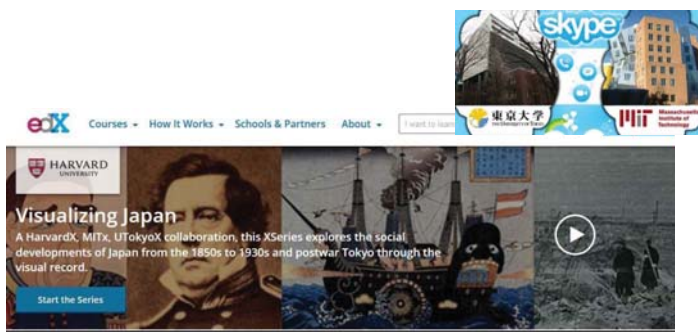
skype

東京大学 THE UNIVERSITY OF TOKYO

MIT Massachusetts Institute of Technology

edX Courses ▾ How It Works ▾ Schools & Partners About ▾ I want to learn

HARVARD UNIVERSITY

Visualizing Japan

A HarvardX, MITx, UTokyoX collaboration, this XSeries explores the social developments of Japan from the 1850s to 1930s and postwar Tokyo through the visual record.

Start the Series